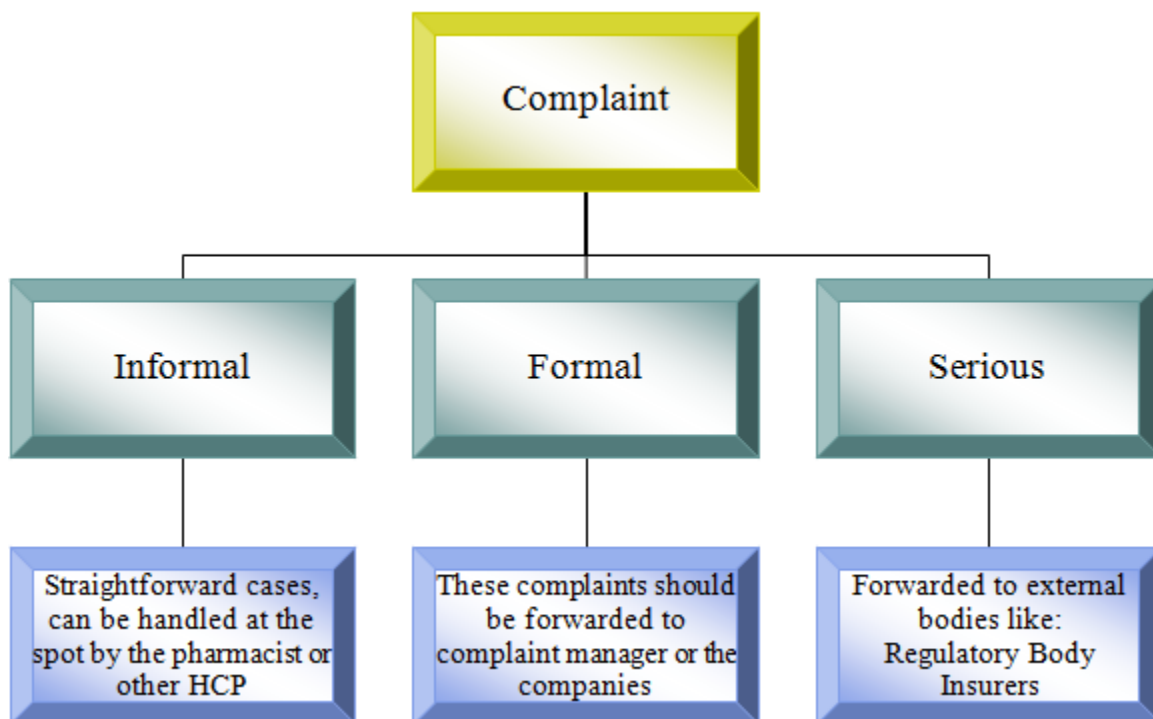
Complaint

Informal

Formal

Serious

Straightforward cases, can be handled at the spot by the pharmacist or other HCP

These complaints should be forwarded to complaint manager or the companies

Forwarded to external bodies like:
Regulatory Body
Insurers